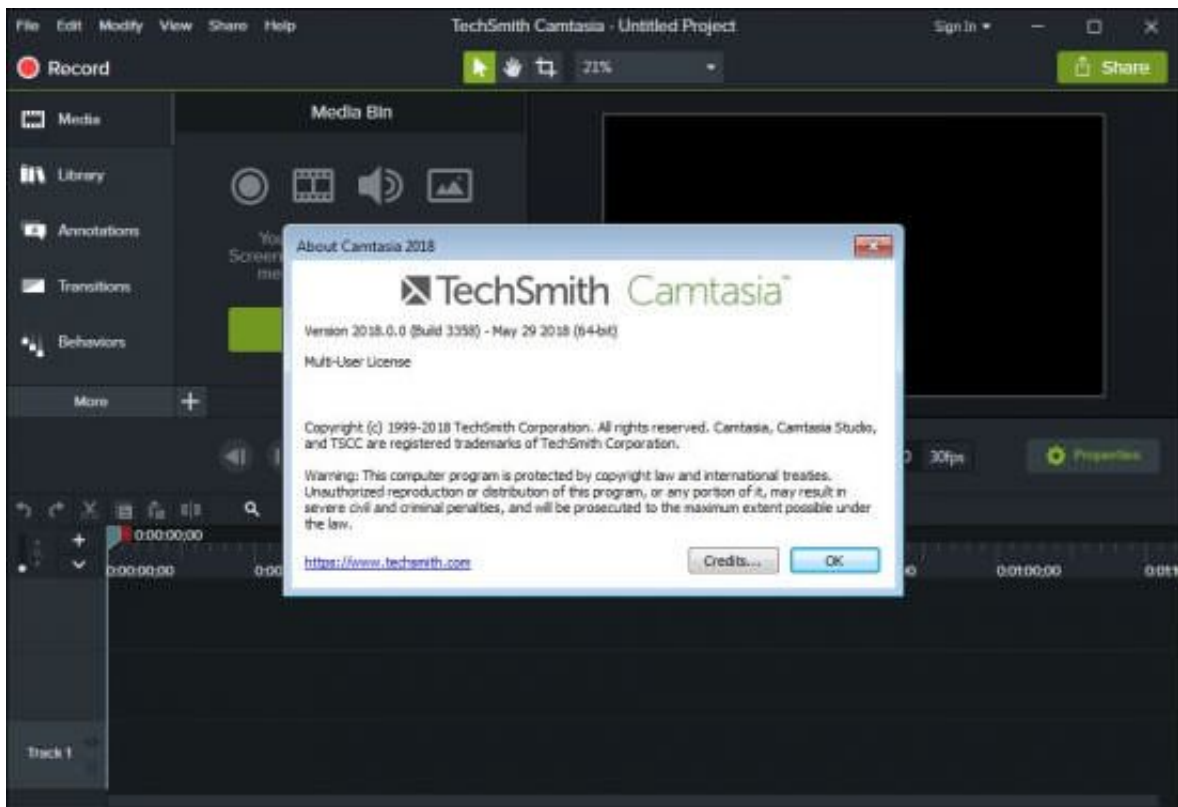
File Edit Modify View Share Help

TechSmith Camtasia - Untitled Project

Sign In ▾

Record

21%

Share

Media

Library

Annotations

Transitions

Behaviors

More

Media Bin

You
Screen
me

About Camtasia 2018

TechSmith Camtasia

Version 2018.0.0 (Build 3358) - May 29 2018 (64-bit)

Multi-User License

Copyright (c) 1999-2018 TechSmith Corporation. All rights reserved. Camtasia, Camtasia Studio, and TSCC are registered trademarks of TechSmith Corporation.

Warning: This computer program is protected by copyright law and international treaties. Unauthorized reproduction or distribution of this program, or any portion of it, may result in severe civil and criminal penalties, and will be prosecuted to the maximum extent possible under the law.

https://www.techsmith.com

Credits...

OK

30fps

Properties

0:00:00;00

0:00:00;00

0:00

0:01:00;00

0:01

Track 1